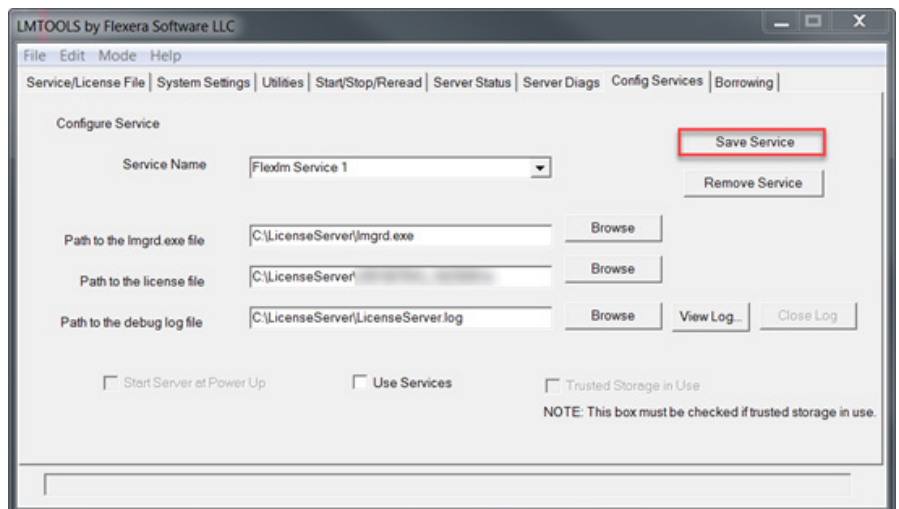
LMTOOLS by Flexera Software LLC

File Edit Mode Help

Service/License File | System Settings | Utilities | Start/Stop/Reread | Server Status | Server Diags | Config Services | Borrowing

Configure Service

Save Service

Service Name Flexlm Service 1

Remove Service

Path to the lmgrd.exe file C:\LicenseServer\lmgrd.exe Browse

Path to the license file C:\LicenseServer\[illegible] Browse

Path to the debug log file C:\LicenseServer\LicenseServer.log Browse View Log... Close Log

Start Server at Power Up

Use Services

Trusted Storage in Use

NOTE: This box must be checked if trusted storage in use.